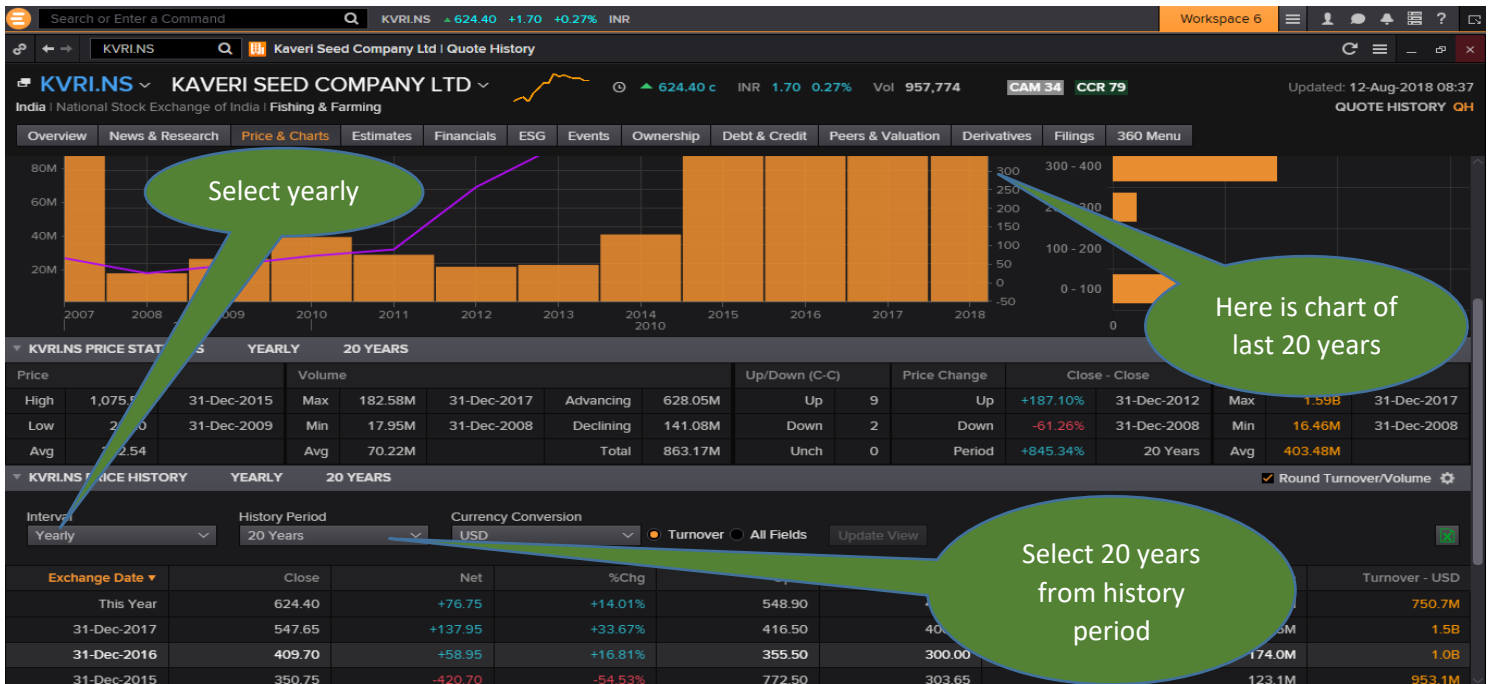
Search or Enter a Command KVRI.NS 624.40 +1.70 +0.27% INR Workspace 6

KVRI.NS Kaveri Seed Company Ltd | Quote History

KVRI.NS KAVERI SEED COMPANY LTD 624.40 c INR 1.70 0.27% Vol 957,774 CAM 34 CCR 79 Updated: 12-Aug-2018 08:37

India | National Stock Exchange of India | Fishing & Farming QUOTE HISTORY QH

Overview News & Research Price & Charts Estimates Financials ESG Events Ownership Debt & Credit Peers & Valuation Derivatives Filings 360 Menu

Select yearly

80M 60M 40M 20M

2007 2008 2009 2010 2011 2012 2013 2014 2010 2015 2016 2017 2018

300 250 200 150 100 50 0 -50

300 - 400 200 100 - 200 0 - 100 0

Here is chart of last 20 years

KVRI.NS PRICE STAT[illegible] YEARLY 20 YEARS

| Price | | | Volume | | | | | Up/Down (C-C) | | Price Change | | Close - Close | | | |
|---|---|---|---|---|---|---|---|---|---|---|---|---|---|---|---|
| High | 1,075.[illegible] | 31-Dec-2015 | Max | 182.58M | 31-Dec-2017 | Advancing | 628.05M | Up | 9 | Up | +187.10% | 31-Dec-2012 | Max | 1.59B | 31-Dec-2017 |
| Low | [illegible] | 31-Dec-2009 | Min | 17.95M | 31-Dec-2008 | Declining | 141.08M | Down | 2 | Down | -61.26% | 31-Dec-2008 | Min | 16.46M | 31-Dec-2008 |
| Avg | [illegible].54 | | Avg | 70.22M | | Total | 863.17M | Unch | 0 | Period | +845.34% | 20 Years | Avg | 403.48M | |

KVRI.NS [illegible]ICE HISTORY YEARLY 20 YEARS Round Turnover/Volume

Interval Yearly History Period 20 Years Currency Conversion USD Turnover All Fields Update View

Select 20 years from history period

| Exchange Date | Close | Net | %Chg | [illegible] | | | Turnover - USD |
|---|---|---|---|---|---|---|---|
| This Year | 624.40 | +76.75 | +14.01% | 548.90 | | | 750.7M |
| 31-Dec-2017 | 547.65 | +137.95 | +33.67% | 416.50 | 40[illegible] | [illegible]5M | 1.5B |
| 31-Dec-2016 | 409.70 | +58.95 | +16.81% | 355.50 | 300.00 | 174.0M | 1.0B |
| 31-Dec-2015 | 350.75 | -420.70 | -54.53% | 772.50 | 303.65 | 123.1M | 953.1M |